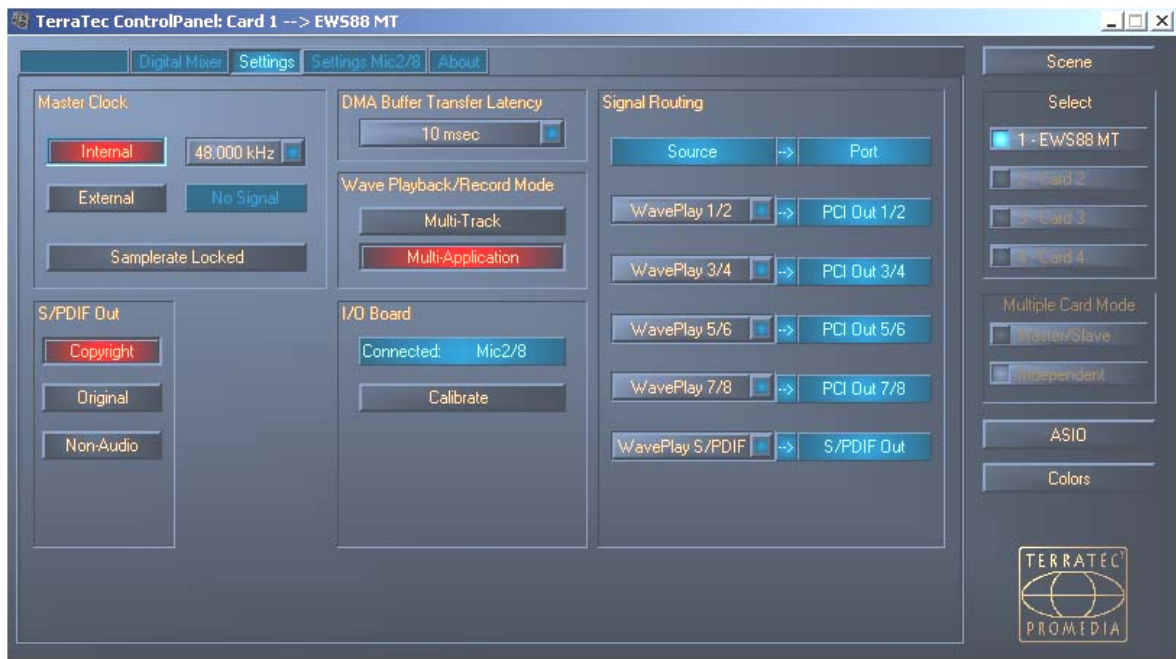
TerraTec ControlPanel: Card 1 --> EWS88 MT

Digital Mixer | Settings | Settings Mic2/8 | About

Master Clock

Internal

48.000 kHz

External

No Signal

Samplerate Locked

DMA Buffer Transfer Latency

10 msec

Wave Playback/Record Mode

Multi-Track

Multi-Application

Signal Routing

Source --> Port

WavePlay 1/2 --> PCI Out 1/2

WavePlay 3/4 --> PCI Out 3/4

WavePlay 5/6 --> PCI Out 5/6

WavePlay 7/8 --> PCI Out 7/8

WavePlay S/PDIF --> S/PDIF Out

S/PDIF Out

Copyright

Original

Non-Audio

I/O Board

Connected: Mic2/8

Calibrate

Scene

Select

1 - EWS88 MT

2 - Card 2

3 - Card 3

4 - Card 4

Multiple Card Mode

Master/Slave

Independent

ASIO

Colors

TERRATEC

PROMEDIA